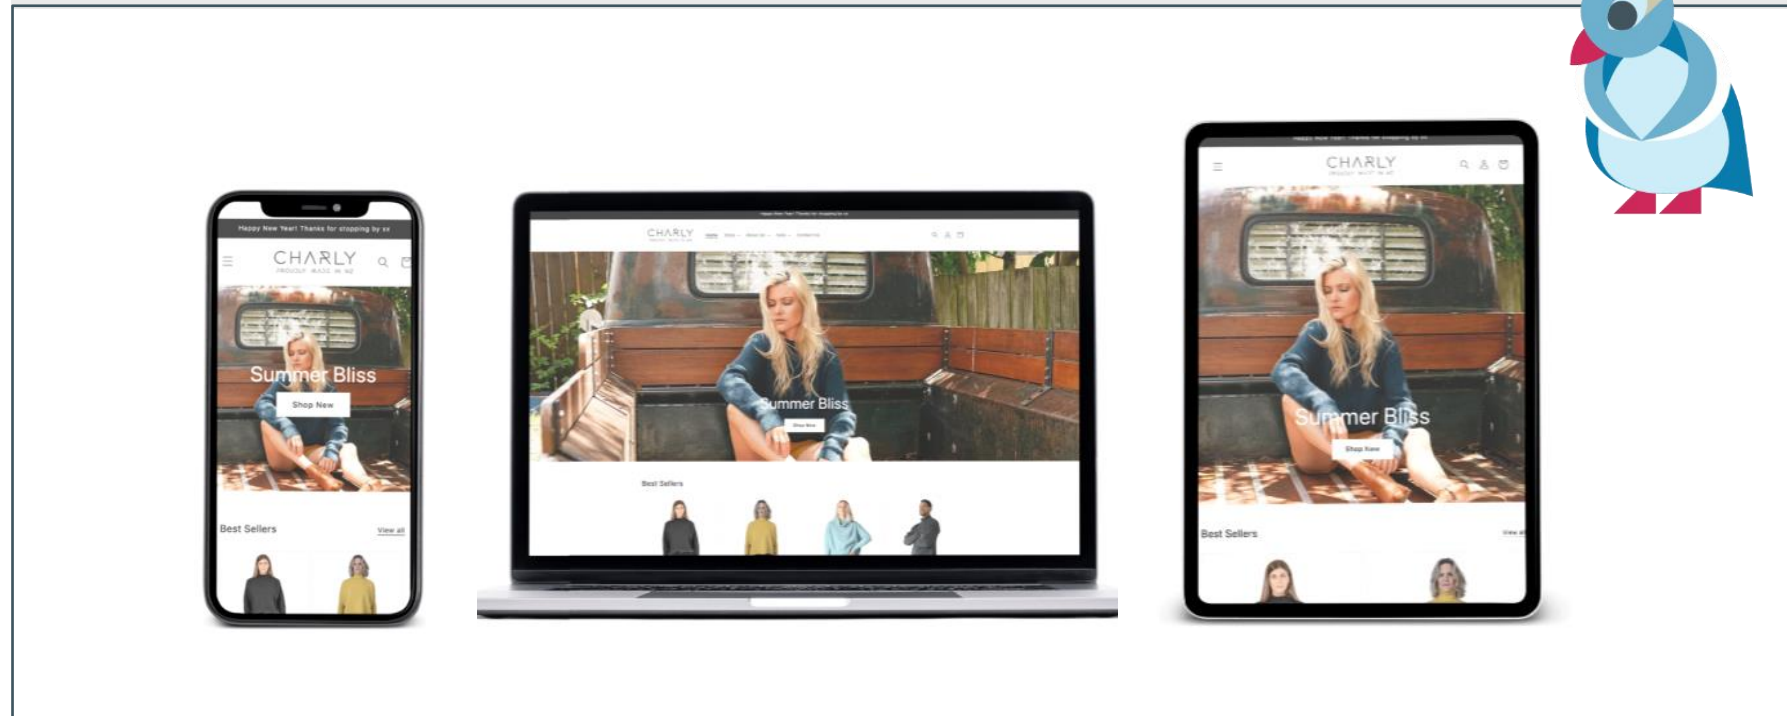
Happy New Year! Thanks for stopping by xx

CHARLY
PROUDLY MADE IN NZ

Summer Bliss

Shop Now

Best Sellers

View all

CHARLY

Summer Bliss

Shop Now

Best Sellers

CHARLY

Summer Bliss

Shop Now

Best Sellers

View all